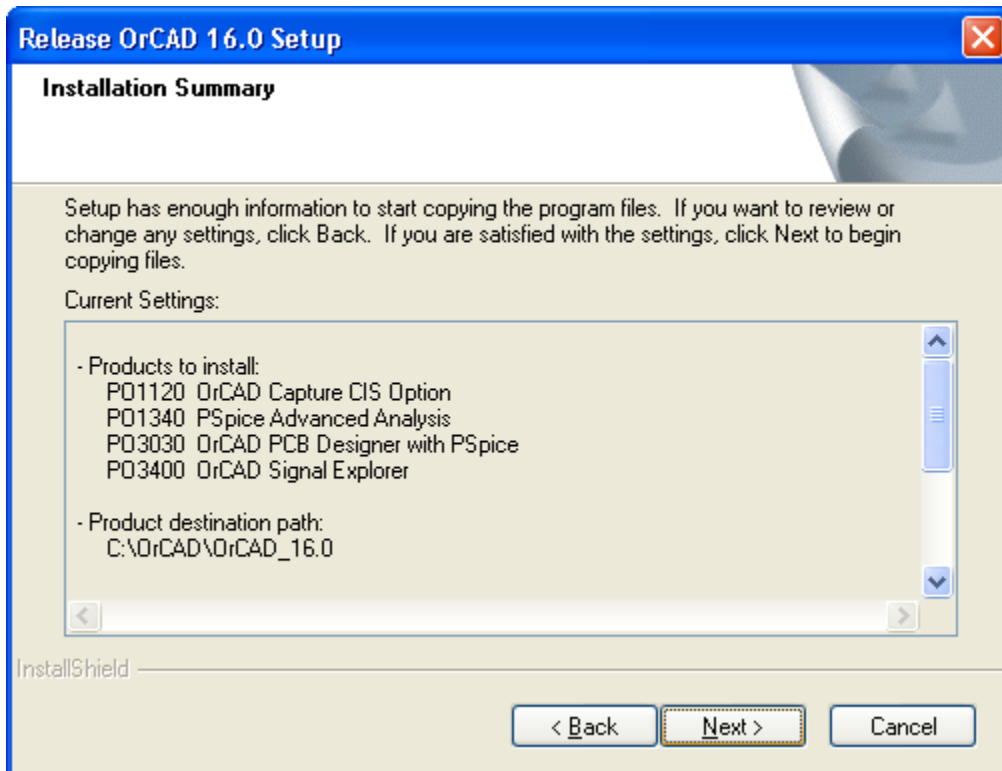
Release OrCAD 16.0 Setup

Installation Summary

Setup has enough information to start copying the program files. If you want to review or change any settings, click Back. If you are satisfied with the settings, click Next to begin copying files.

Current Settings:

- Products to install:
P01120 OrCAD Capture CIS Option
P01340 PSpice Advanced Analysis
P03030 OrCAD PCB Designer with PSpice
P03400 OrCAD Signal Explorer

- Product destination path:
C:\OrCAD\OrCAD_16.0

InstallShield

< Back

Next >

Cancel